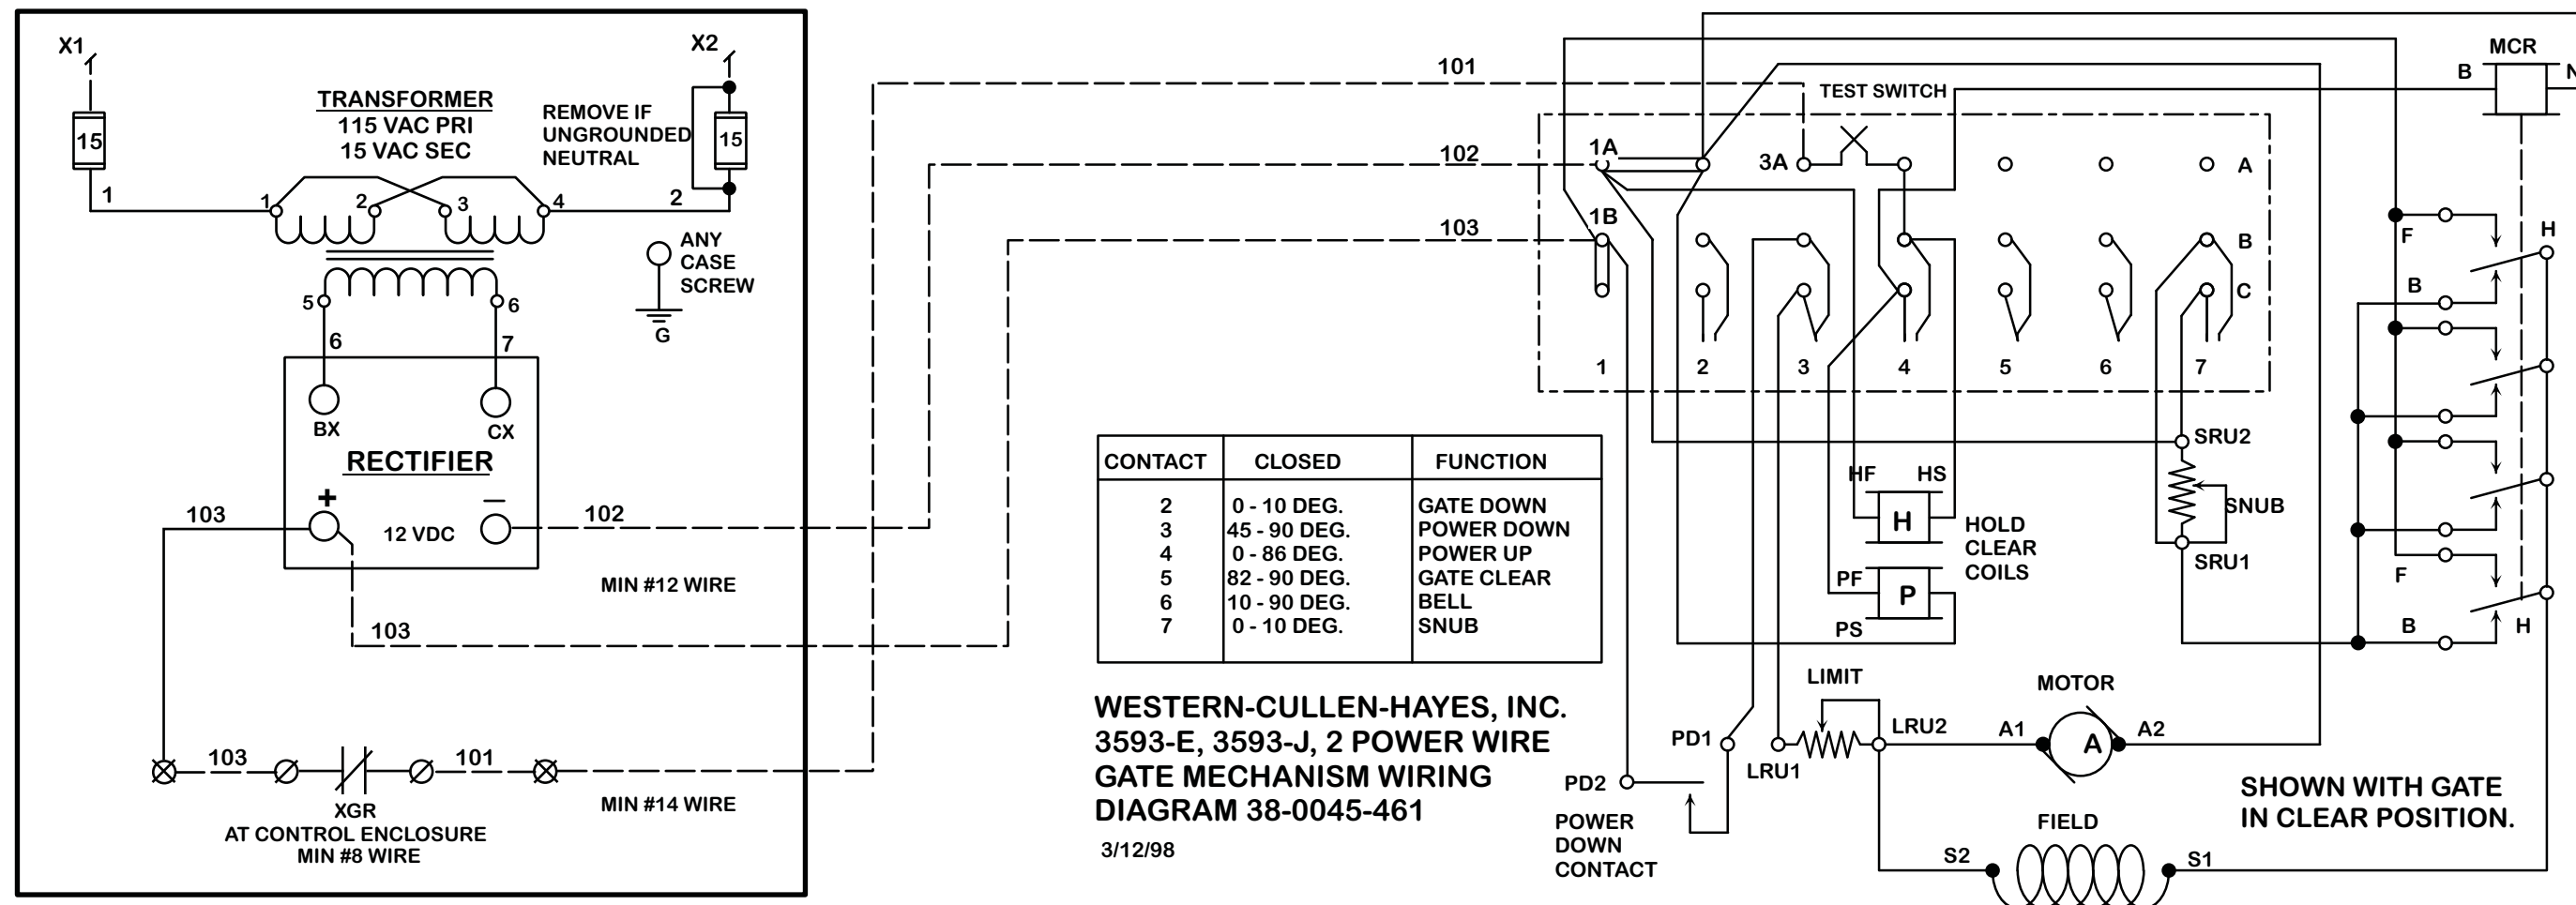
X1

X2

15

TRANSFORMER
115 VAC PRI
15 VAC SEC

REMOVE IF UNGROUNDED NEUTRAL

15

1 1 2 3 4 2

ANY CASE SCREW

G

5 6

6 7

BX CX

RECTIFIER

+ —

12 VDC

103 102

MIN #12 WIRE

103

103 101

XGR
AT CONTROL ENCLOSURE
MIN #8 WIRE

MIN #14 WIRE

101

102

103

TEST SWITCH

1A 3A A

1B B

C

1 2 3 4 5 6 7

MCR

B N

F H

B

F

B H

SRU2

SNUB

SRU1

HF HS

H

HOLD CLEAR COILS

PF

P

PS

| CONTACT | CLOSED | FUNCTION |
|---|---|---|
| 2 | 0 - 10 DEG. | GATE DOWN |
| 3 | 45 - 90 DEG. | POWER DOWN |
| 4 | 0 - 86 DEG. | POWER UP |
| 5 | 82 - 90 DEG. | GATE CLEAR |
| 6 | 10 - 90 DEG. | BELL |
| 7 | 0 - 10 DEG. | SNUB |

WESTERN-CULLEN-HAYES, INC.
3593-E, 3593-J, 2 POWER WIRE
GATE MECHANISM WIRING
DIAGRAM 38-0045-461

3/12/98

LIMIT

MOTOR

PD1

LRU2

A1 A A2

LRU1

PD2

POWER DOWN CONTACT

FIELD

S2 S1

SHOWN WITH GATE
IN CLEAR POSITION.